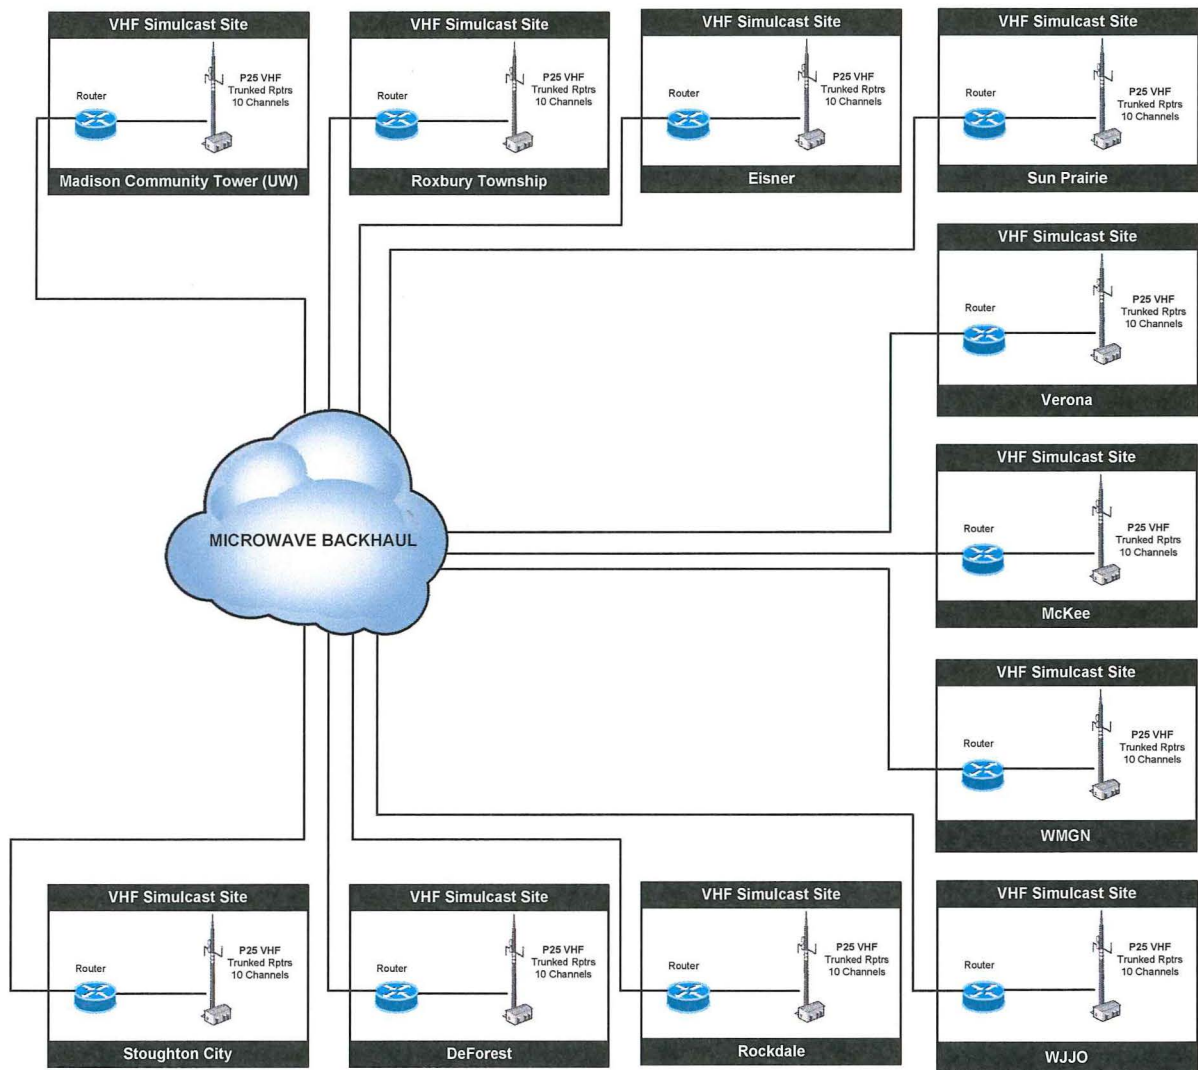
VHF Simulcast Site
Router
P25 VHF Trunked Rptrs 10 Channels
Madison Community Tower (UW)

VHF Simulcast Site
Router
P25 VHF Trunked Rptrs 10 Channels
Roxbury Township

VHF Simulcast Site
Router
P25 VHF Trunked Rptrs 10 Channels
Eisner

VHF Simulcast Site
Router
P25 VHF Trunked Rptrs 10 Channels
Sun Prairie

VHF Simulcast Site
Router
P25 VHF Trunked Rptrs 10 Channels
Verona

MICROWAVE BACKHAUL

VHF Simulcast Site
Router
P25 VHF Trunked Rptrs 10 Channels
McKee

VHF Simulcast Site
Router
P25 VHF Trunked Rptrs 10 Channels
WMGN

VHF Simulcast Site
Router
P25 VHF Trunked Rptrs 10 Channels
Stoughton City

VHF Simulcast Site
Router
P25 VHF Trunked Rptrs 10 Channels
DeForest

VHF Simulcast Site
Router
P25 VHF Trunked Rptrs 10 Channels
Rockdale

VHF Simulcast Site
Router
P25 VHF Trunked Rptrs 10 Channels
WJJO